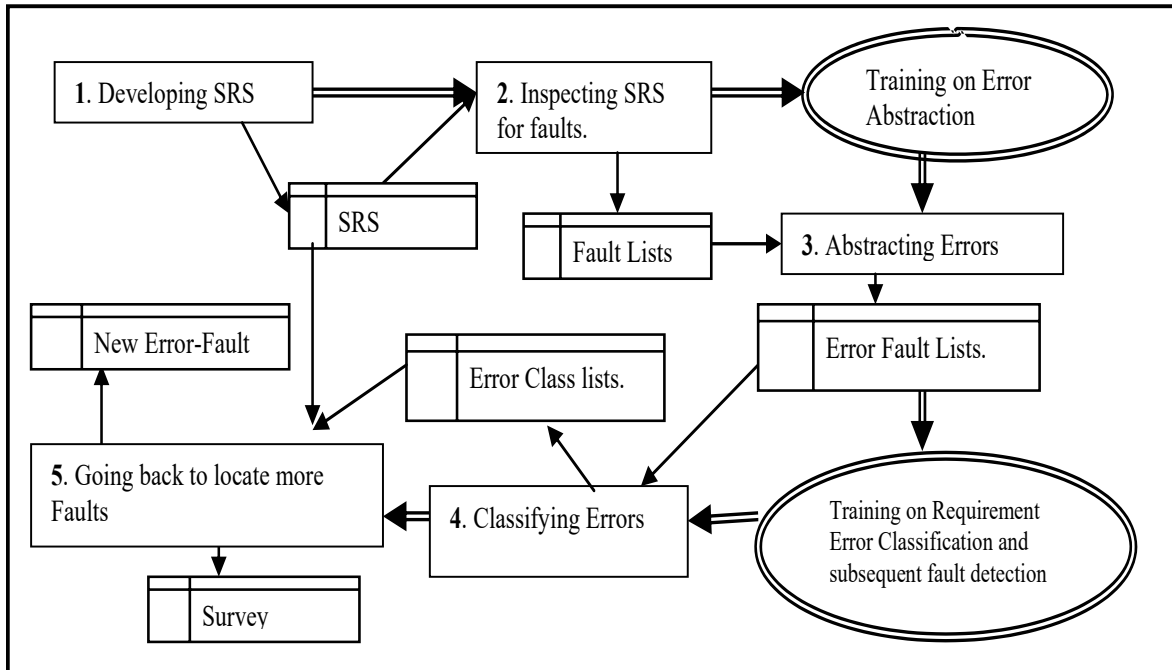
**1**. Developing SRS

**2**. Inspecting SRS for faults.

Training on Error Abstraction

SRS

Fault Lists

**3**. Abstracting Errors

New Error-Fault

Error Class lists.

Error Fault Lists.

**5**. Going back to locate more Faults

**4**. Classifying Errors

Training on Requirement Error Classification and subsequent fault detection

Survey